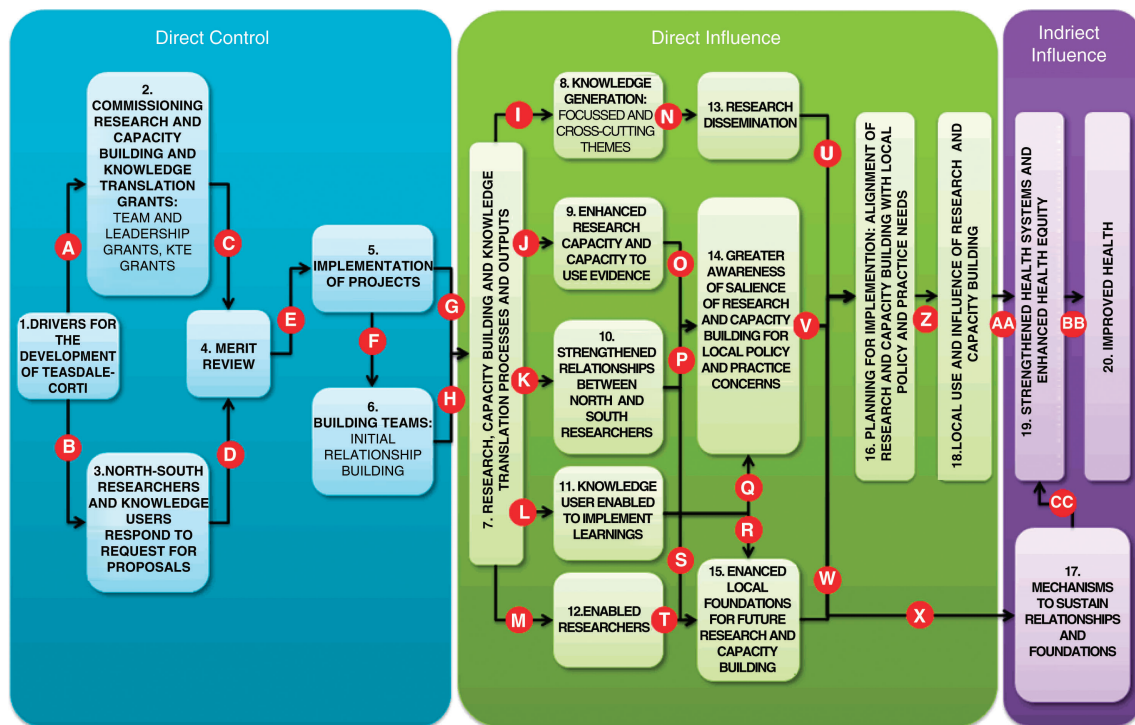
Direct Control

Direct Influence

Indriect Influence

2. COMMISSIONING RESEARCH AND CAPACITY BUILDING AND KNOWLEDGE TRANSLATION GRANTS: TEAM AND LEADERSHIP GRANTS, KTE GRANTS

A

C

1.DRIVERS FOR THE DEVELOPMENT OF TEASDALE-CORTI

B

4. MERIT REVIEW

D

3.NORTH-SOUTH RESEARCHERS AND KNOWLEDGE USERS RESPOND TO REQUEST FOR PROPOSALS

E

5. IMPLEMENTATION OF PROJECTS

F

6. BUILDING TEAMS: INITIAL RELATIONSHIP BUILDING

G

H

7. RESEARCH, CAPACITY BUILDING AND KNOWLEDGE TRANSLATION PROCESSES AND OUTPUTS

I

8. KNOWLEDGE GENERATION: FOCUSSED AND CROSS-CUTTING THEMES

N

13. RESEARCH DISSEMINATION

J

9. ENHANCED RESEARCH CAPACITY AND CAPACITY TO USE EVIDENCE

O

K

10. STRENGTHENED RELATIONSHIPS BETWEEN NORTH AND SOUTH RESEARCHERS

P

14. GREATER AWARENESS OF SALIENCE OF RESEARCH AND CAPACITY BUILDING FOR LOCAL POLICY AND PRACTICE CONCERNS

L

11. KNOWLEDGE USER ENABLED TO IMPLEMENT LEARNINGS

Q

R

S

M

12.ENABLED RESEARCHERS

T

15. ENANCED LOCAL FOUNDATIONS FOR FUTURE RESEARCH AND CAPACITY BUILDING

U

V

W

X

16. PLANNING FOR IMPLEMENTION: ALIGNMENT OF RESEARCH AND CAPACITY BUILDING WITH LOCAL POLICY AND PRACTICE NEEDS

Z

18.LOCAL USE AND INFLUENCE OF RESEARCH AND CAPACITY BUILDING

AA

19. STRENGTHENED HEALTH SYSTEMS AND ENHANCED HEALTH EQUITY

BB

20. IMPROVED HEALTH

CC

17. MECHANISMS TO SUSTAIN RELATIONSHIPS AND FOUNDATIONS